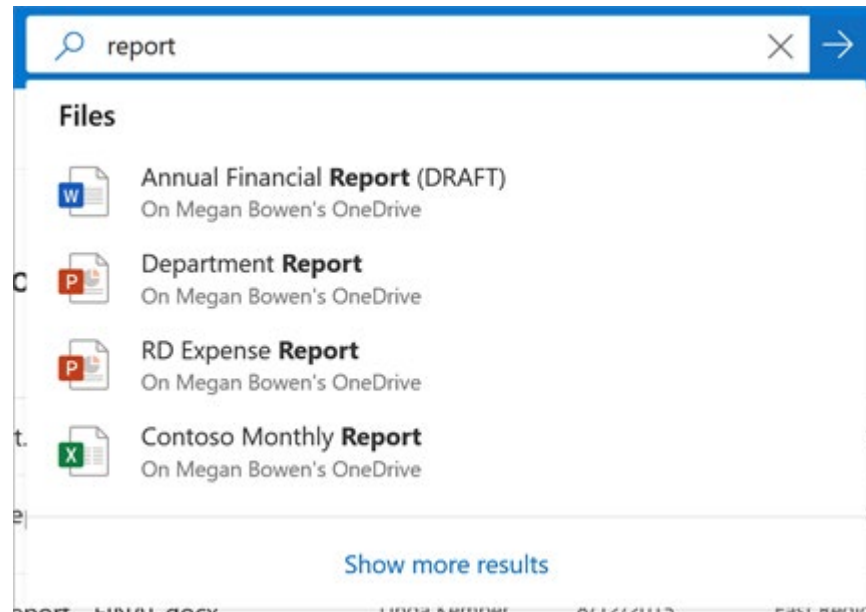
report

Files

Annual Financial Report (DRAFT)
On Megan Bowen's OneDrive

Department Report
On Megan Bowen's OneDrive

RD Expense Report
On Megan Bowen's OneDrive

Contoso Monthly Report
On Megan Bowen's OneDrive

Show more results